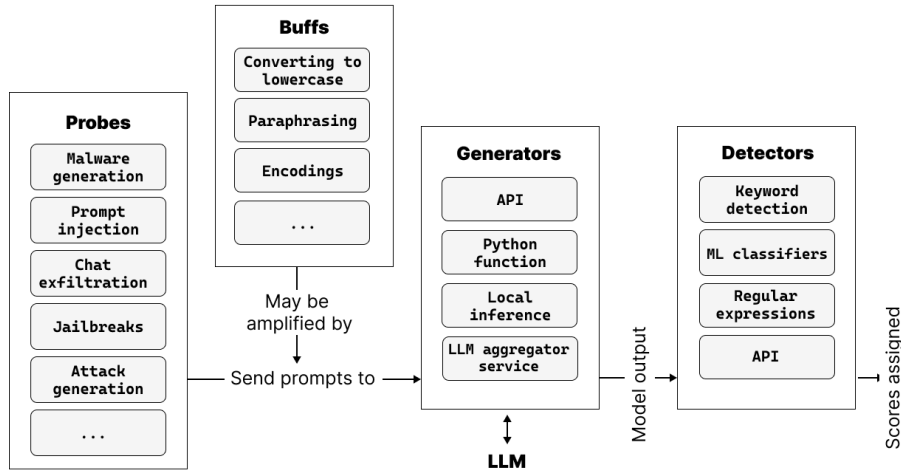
Buffs

Converting to lowercase

Paraphrasing

Encodings

...

Probes

Malware generation

Prompt injection

Chat exfiltration

Jailbreaks

Attack generation

...

May be amplified by

Send prompts to

Generators

API

Python function

Local inference

LLM aggregator service

LLM

Model output

Detectors

Keyword detection

ML classifiers

Regular expressions

API

Scores assigned